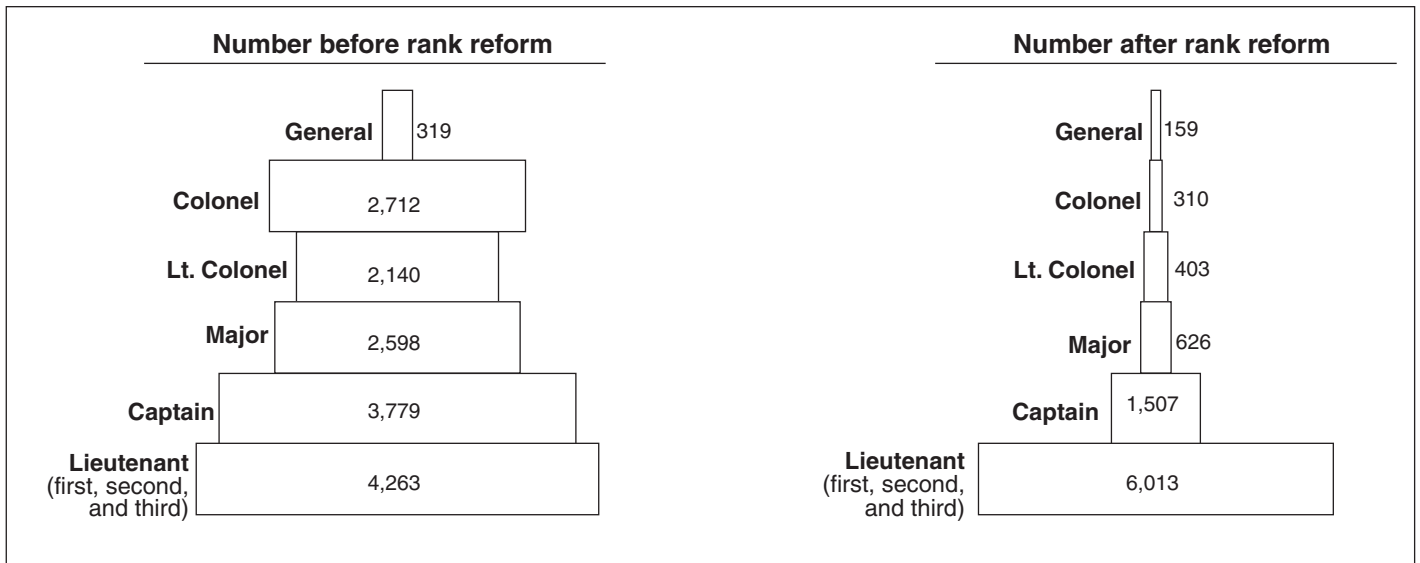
Number before rank reform

General 319
Colonel 2,712
Lt. Colonel 2,140
Major 2,598
Captain 3,779
Lieutenant (first, second, and third) 4,263

Number after rank reform

General 159
Colonel 310
Lt. Colonel 403
Major 626
Captain 1,507
Lieutenant (first, second, and third) 6,013